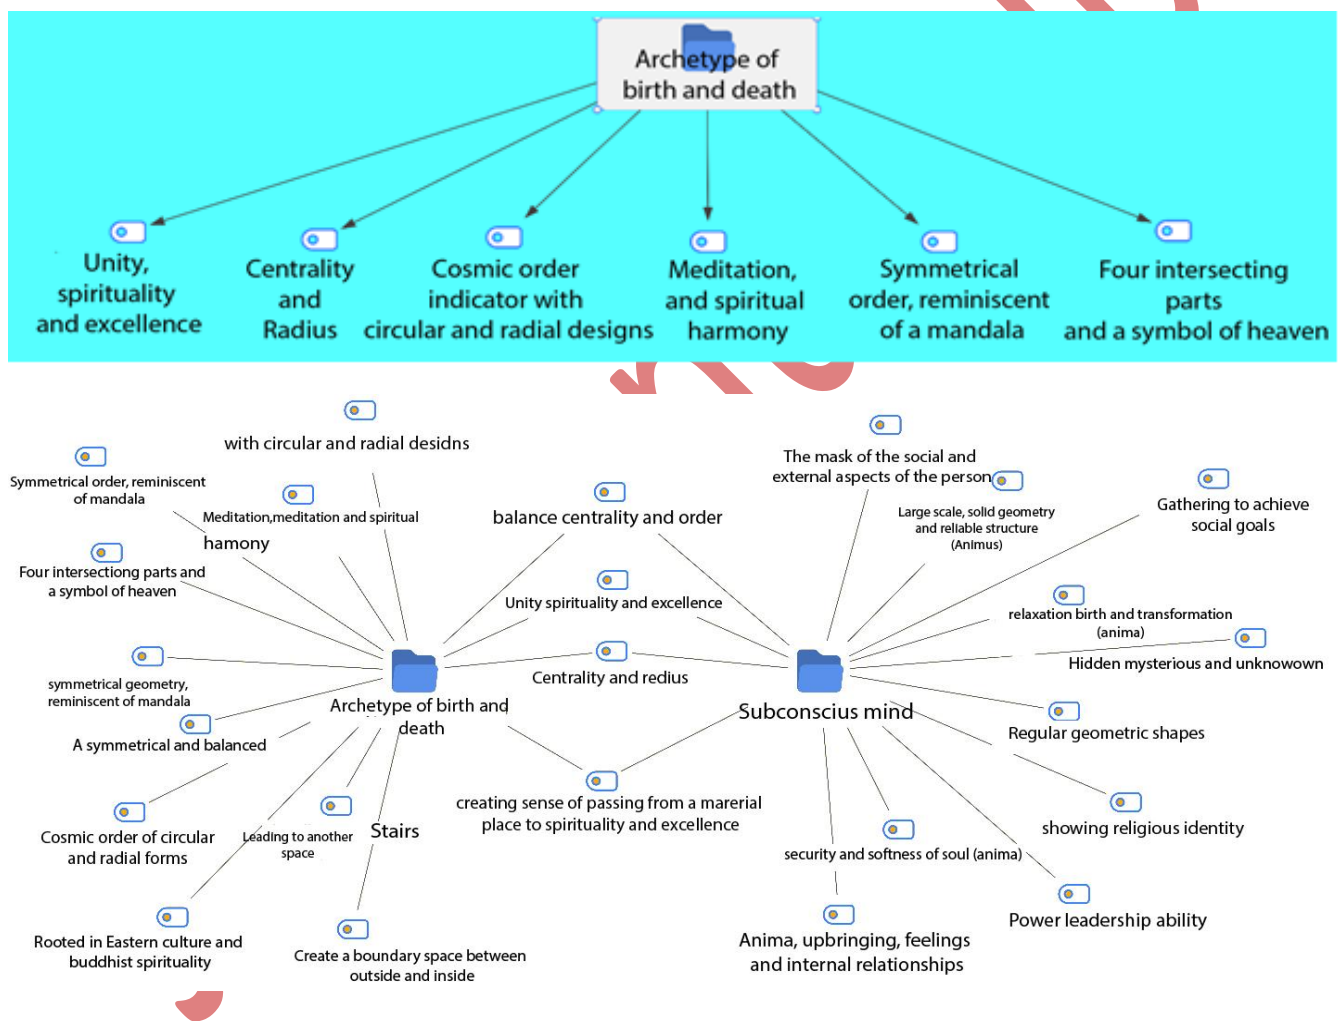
Archetype of birth and death

Unity, spirituality and excellence

Centrality and Radius

Cosmic order indicator with circular and radial designs

Meditation, and spiritual harmony

Symmetrical order, reminiscent of a mandala

Four intersecting parts and a symbol of heaven

with circular and radial desidns

Symmetrical order, reminiscent of mandala

Meditation,meditation and spiritual hamony

Four intersecting parts and a symbol of heaven

symmetrical geometry, reminiscent of mandala

A symmetrical and balanced

Cosmic order of circular and radial forms

Leading to another space

Stairs

Rooted in Eastern culture and buddhist spirituality

Create a boundary space between outside and inside

Archetype of birth and death

balance centrality and order

Unity spirituality and excellence

Centrality and redius

creating sense of passing from a marerial place to spirituality and excellence

Subconscius mind

The mask of the social and external aspects of the person

Large scale, solid geometry and reliable structure (Animus)

Gathering to achieve social goals

relaxation birth and transformation (anima)

Hidden mysterious and unknowown

Regular geometric shapes

showing religious identity

security and softness of soul (anima)

Power leadership ability

Anima, upbringing, feelings and internal relationships